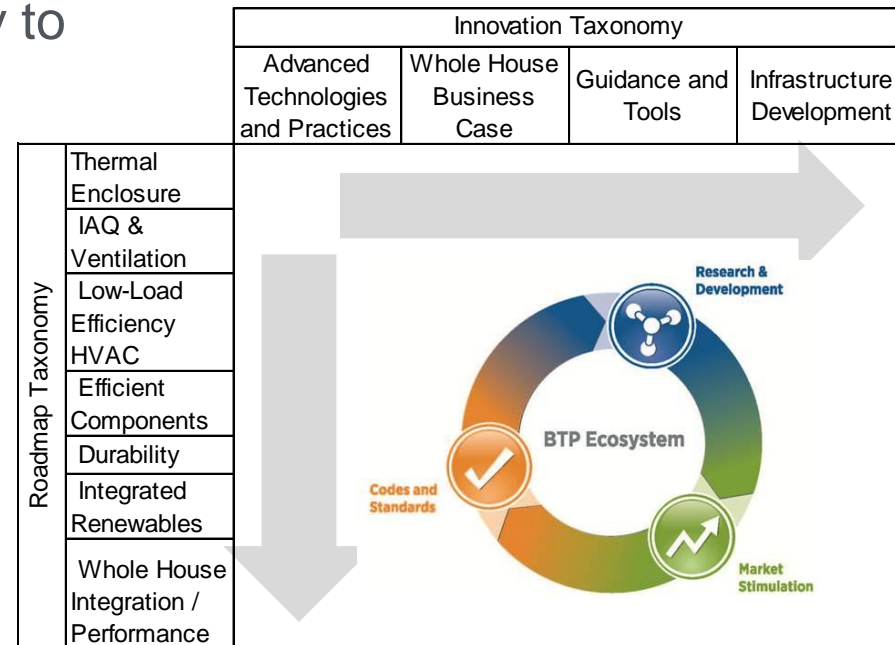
y to

Innovation Taxonomy

| Advanced Technologies and Practices | Whole House Business Case | Guidance and Tools | Infrastructure Development |
|---|---|---|---|

Roadmap Taxonomy

Thermal Enclosure

IAQ & Ventilation

Low-Load Efficiency HVAC

Efficient Components

Durability

Integrated Renewables

Whole House Integration / Performance

Research & Development

BTP Ecosystem

Codes and Standards

Market Stimulation